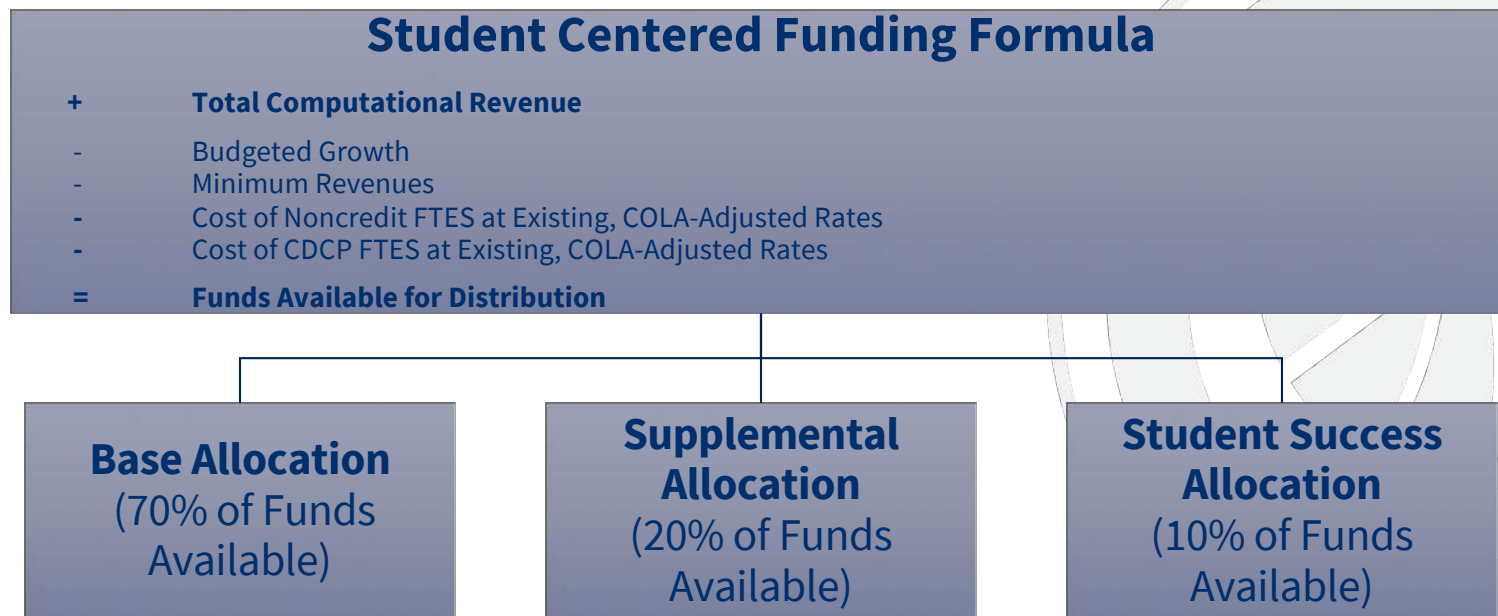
Student Centered Funding Formula

+ Total Computational Revenue

- Budgeted Growth
- Minimum Revenues
- Cost of Noncredit FTES at Existing, COLA-Adjusted Rates
- Cost of CDCP FTES at Existing, COLA-Adjusted Rates

= Funds Available for Distribution

Base Allocation (70% of Funds Available)

Supplemental Allocation (20% of Funds Available)

Student Success Allocation (10% of Funds Available)